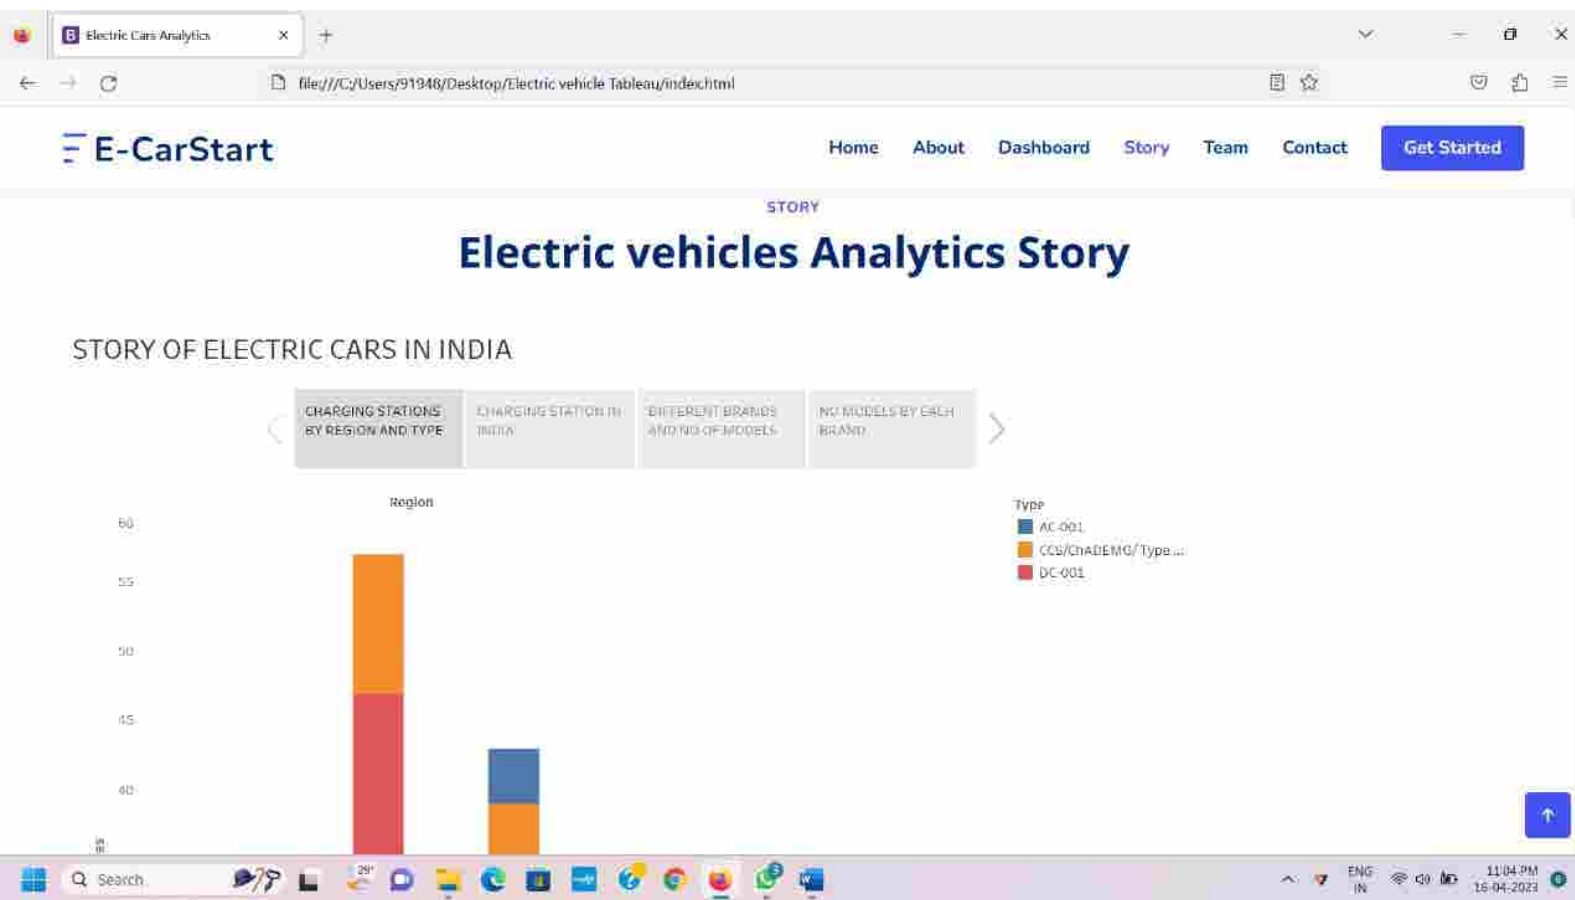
Electric Cars Analytics

file:///C:/Users/91948/Desktop/Electric vehicle Tableau/index.html

E-CarStart

Home About Dashboard Story Team Contact Get Started

STORY

Electric vehicles Analytics Story

STORY OF ELECTRIC CARS IN INDIA

CHARGING STATIONS BY REGION AND TYPE

CHARGING STATION IN INDIA

DIFFERENT BRANDS AND NO OF MODELS

NO MODELS BY EACH BRAND

Region

60
55
50
45
40

Type
AC-001
CCS/CHADEMO/ Type ...
DC-001

Search

29°

ENG IN

11:04 PM
16-04-2023